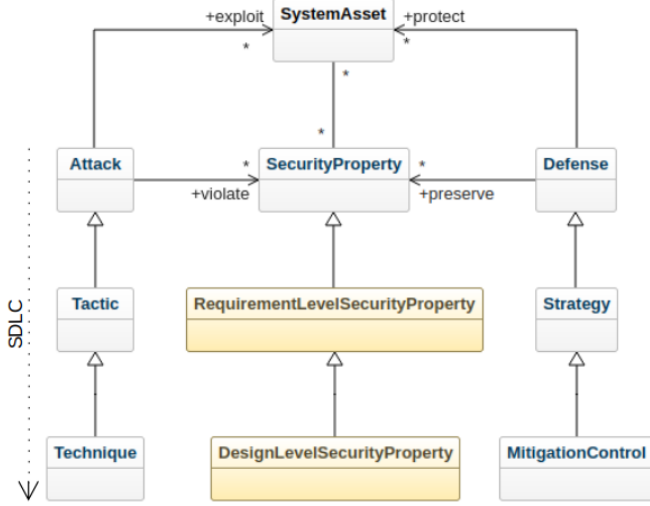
+exploit
SystemAsset
+protect
*
*
*
*
Attack
*
SecurityProperty
*
Defense
+violate
+preserve
SDLC
Tactic
RequirementLevelSecurityProperty
Strategy
Technique
DesignLevelSecurityProperty
MitigationControl